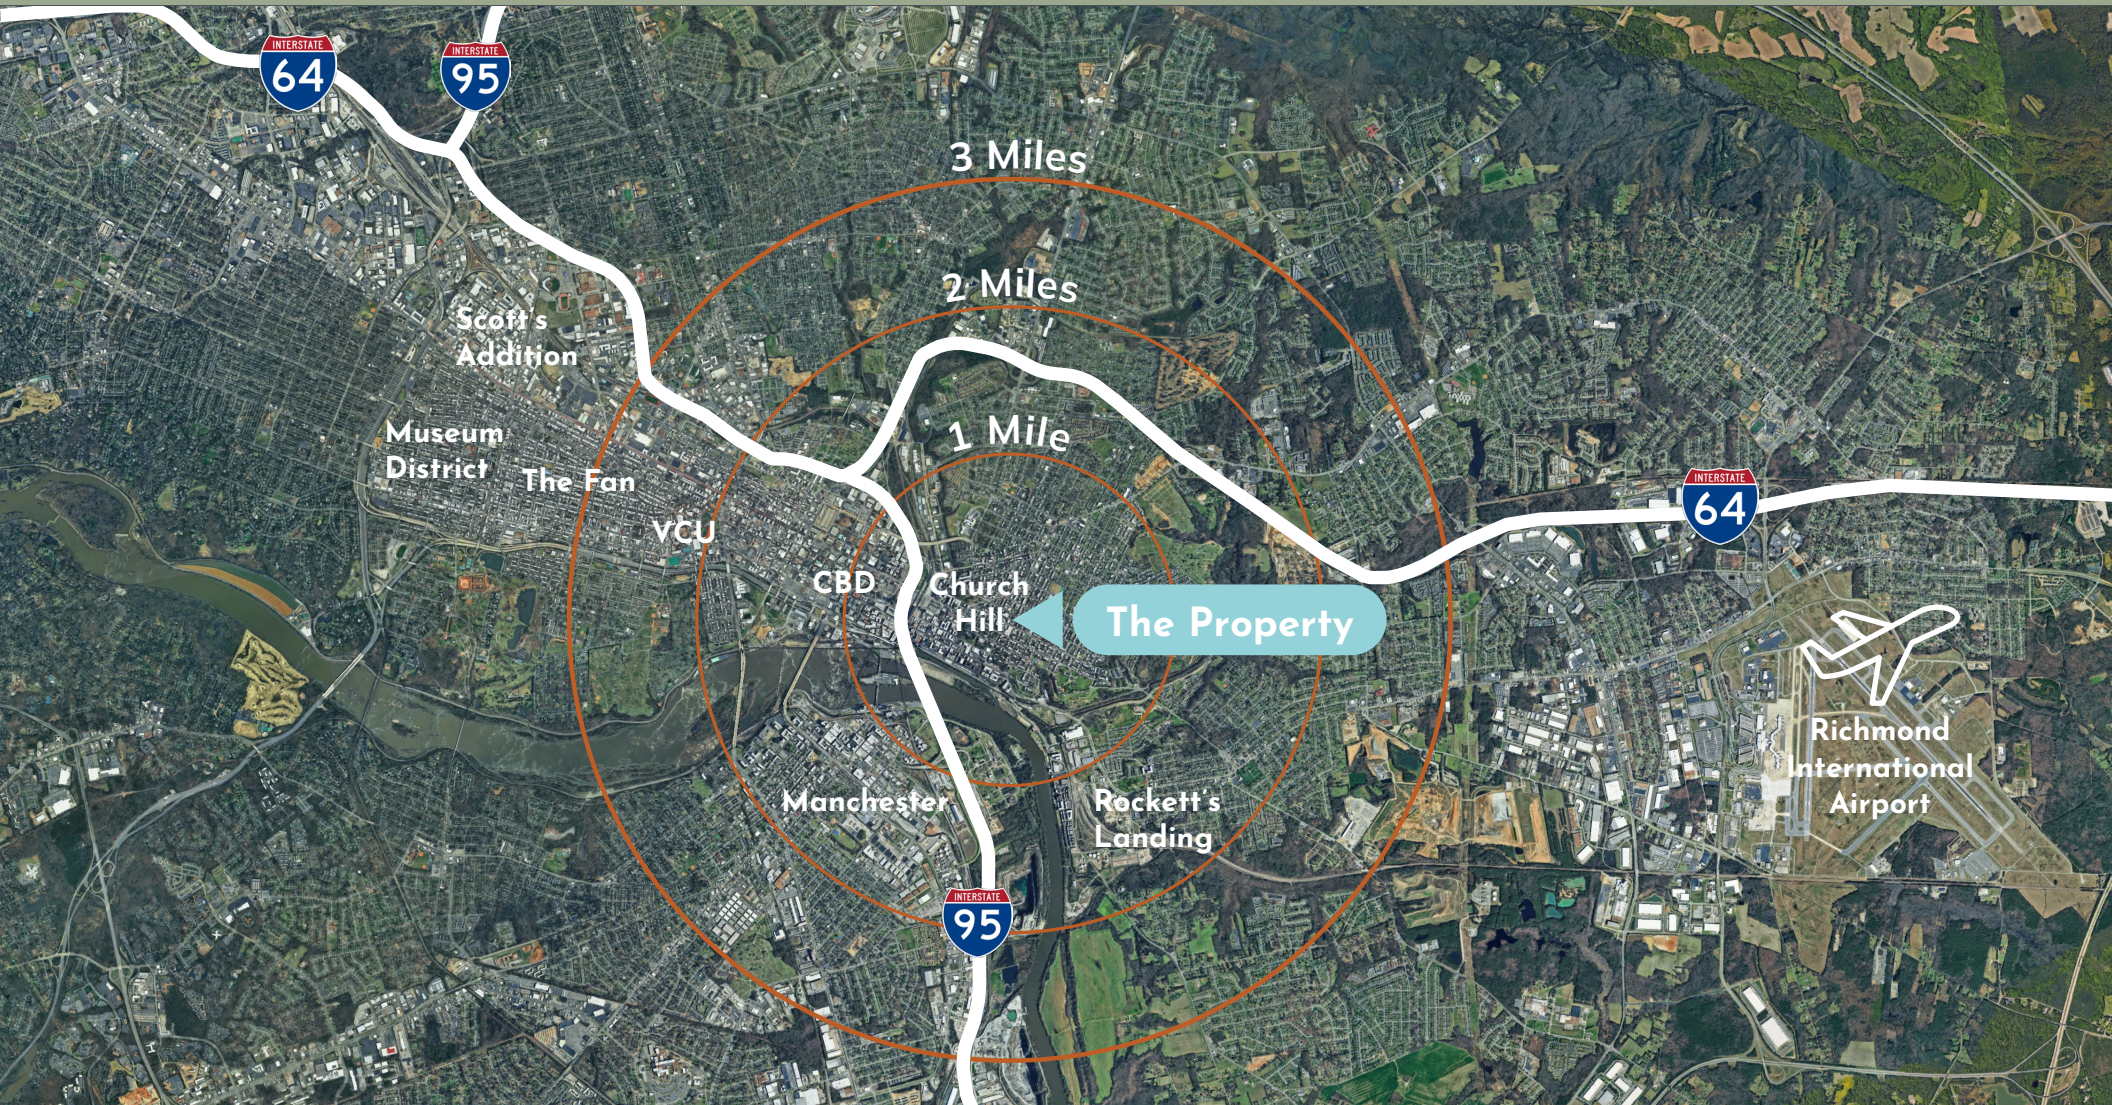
INTERSTATE
64

INTERSTATE
95

3 Miles

2 Miles

1 Mile

Scott's Addition

Museum District

The Fan

VCU

CBD

Church Hill

The Property

INTERSTATE
64

Richmond International Airport

Manchester

Rockett's Landing

INTERSTATE
95